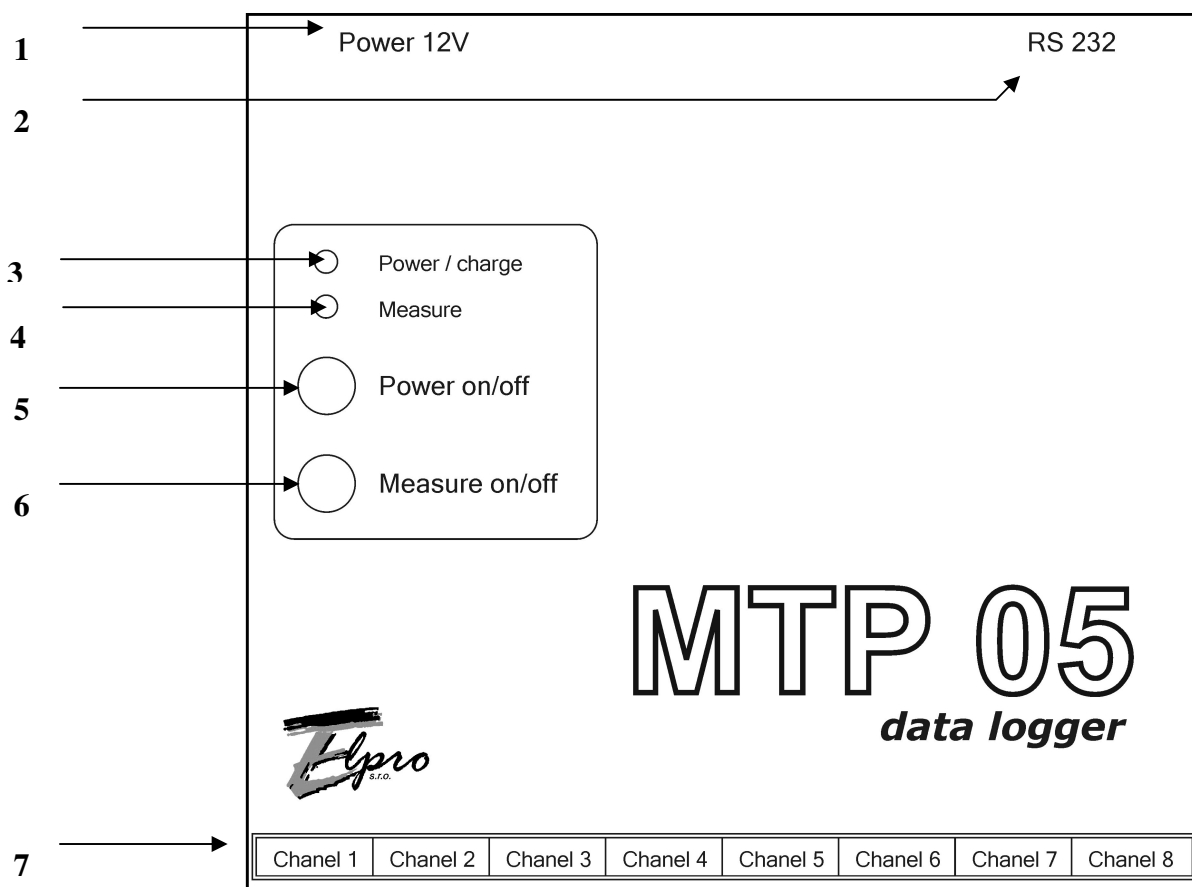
1
Power 12V
RS 232
2

3
Power / charge
Measure
4
5
Power on/off
6
Measure on/off

MTP 05
data logger

Elpro
s.r.o.

7

| Chanel 1 | Chanel 2 | Chanel 3 | Chanel 4 | Chanel 5 | Chanel 6 | Chanel 7 | Chanel 8 |
|---|---|---|---|---|---|---|---|